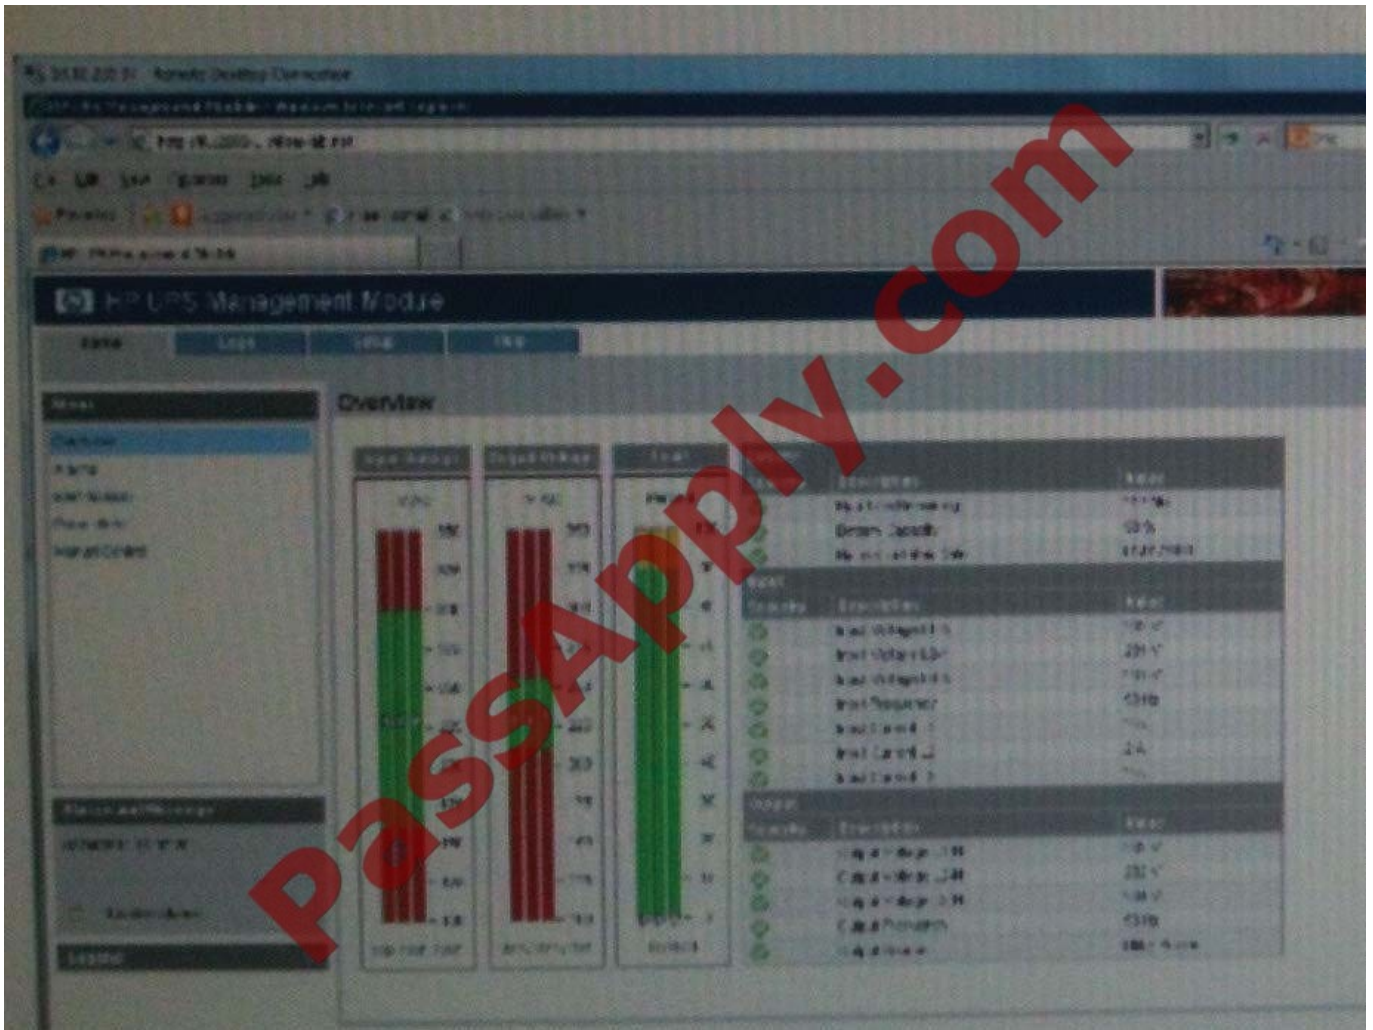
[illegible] Remote Desktop Connection

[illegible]

http://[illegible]

HP UPS Management Module

Home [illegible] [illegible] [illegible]

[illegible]

Overview

Overview

Input Voltage

Output Voltage

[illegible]

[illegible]

Description

Value

Battery Capacity

Input

Description

Value

Input Voltage L1

Input Voltage L2

Input Voltage L3

Input Frequency

Input Current L1

Input Current L2

Input Current L3

Output

Description

Value

Output Voltage L1

Output Voltage L2

Output Voltage L3

Output Frequency

PassApply.com